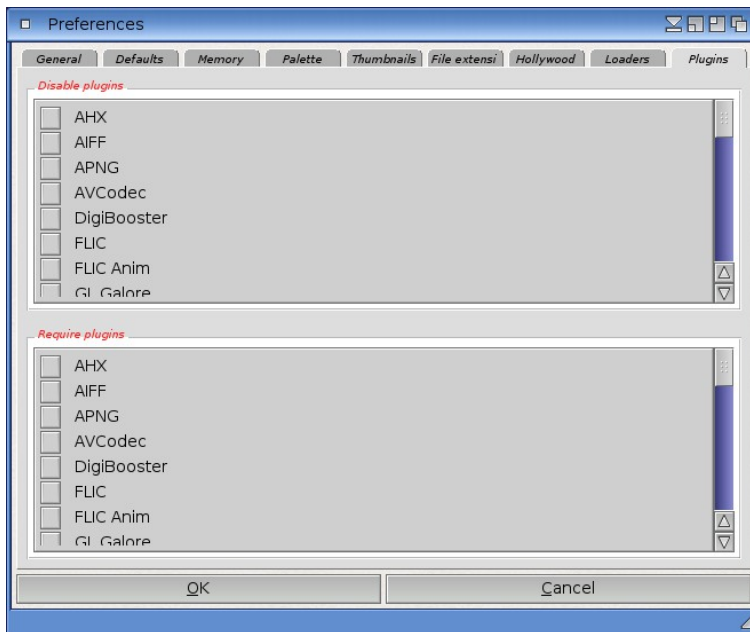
Preferences

General | Defaults | Memory | Palette | Thumbnails | File extensi | Hollywood | Loaders | Plugins

Disable plugins

AHX
AIFF
APNG
AVCodec
DigiBooster
FLIC
FLIC Anim
GL Galore

Require plugins

AHX
AIFF
APNG
AVCodec
DigiBooster
FLIC
FLIC Anim
GL Galore

OK

Cancel